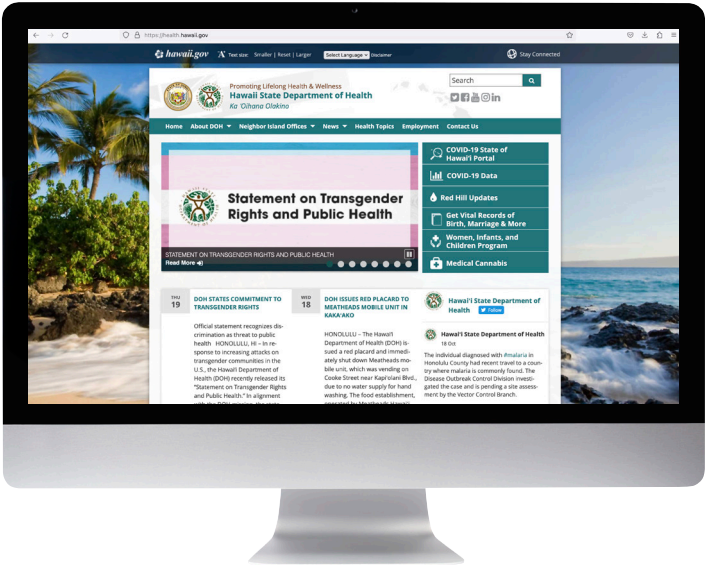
https://health.hawaii.gov

hawaii.gov Text size: Smaller | Reset | Larger Select Language Disclaimer Stay Connected

Promoting Lifelong Health & Wellness
Hawaii State Department of Health
Ka ʻOihana Olakino

Search

Home About DOH Neighbor Island Offices News Health Topics Employment Contact Us

Statement on Transgender Rights and Public Health

STATEMENT ON TRANSGENDER RIGHTS AND PUBLIC HEALTH
Read More

COVID-19 State of Hawaiʻi Portal
COVID-19 Data
Red Hill Updates
Get Vital Records of Birth, Marriage & More
Women, Infants, and Children Program
Medical Cannabis

THU 19
DOH STATES COMMITMENT TO TRANSGENDER RIGHTS

Official statement recognizes discrimination as threat to public health HONOLULU, HI – In response to increasing attacks on transgender communities in the U.S., the Hawaiʻi Department of Health (DOH) recently released its "Statement on Transgender Rights and Public Health." In alignment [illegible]

WED 18
DOH ISSUES RED PLACARD TO MEATHEADS MOBILE UNIT IN KAKAʻAKO

HONOLULU – The Hawaiʻi Department of Health (DOH) issued a red placard and immediately shut down Meatheads mobile unit, which was vending on Cooke Street near Kapiʻolani Blvd., due to no water supply for hand washing. The food establishment, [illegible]

Hawaiʻi State Department of Health
Follow

Hawaiʻi State Department of Health
18 Oct

The individual diagnosed with #malaria in Honolulu County had recent travel to a country where malaria is commonly found. The Disease Outbreak Control Division investigated the case and is pending a site assessment by the Vector Control Branch.